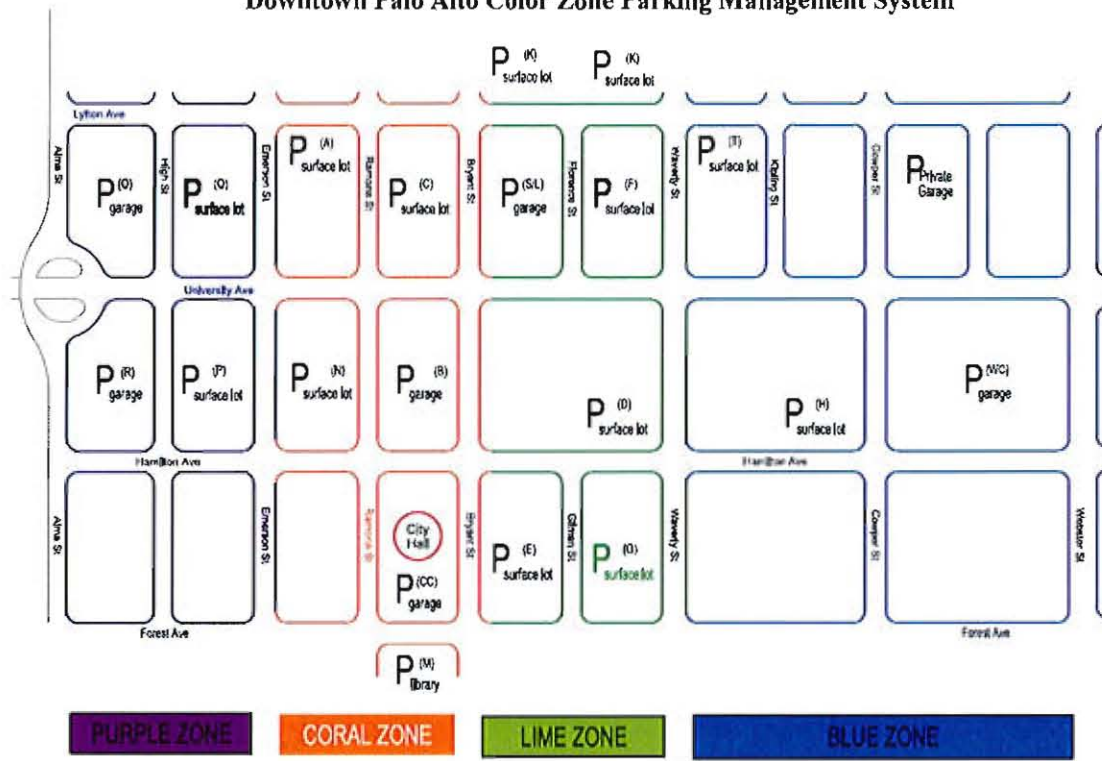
Downtown Palo Alto Color Zone Parking Management System

P(K) surface lot
P(K) surface lot

Lytton Ave

Alma St
P(O) garage
High St
P(O) surface lot
Emerson St
P(A) surface lot
Ramona St
P(C) surface lot
Bryant St
P(S/L) garage
Florence St
P(F) surface lot
Waverly St
P(T) surface lot
Kipling St
Cowper St
Private Garage

University Ave

P(R) garage
P(P) surface lot
P(N) surface lot
P(B) garage
P(D) surface lot
P(H) surface lot
P(WC) garage

Hamilton Ave
Hamilton Ave

Alma St
Emerson St
Ramona St
City Hall
P(CC) garage
Bryant St
P(E) surface lot
Gilman St
P(Q) surface lot
Waverly St
Cowper St
Webster St

Forest Ave
Forest Ave

P(M) library

PURPLE ZONE
CORAL ZONE
LIME ZONE
BLUE ZONE